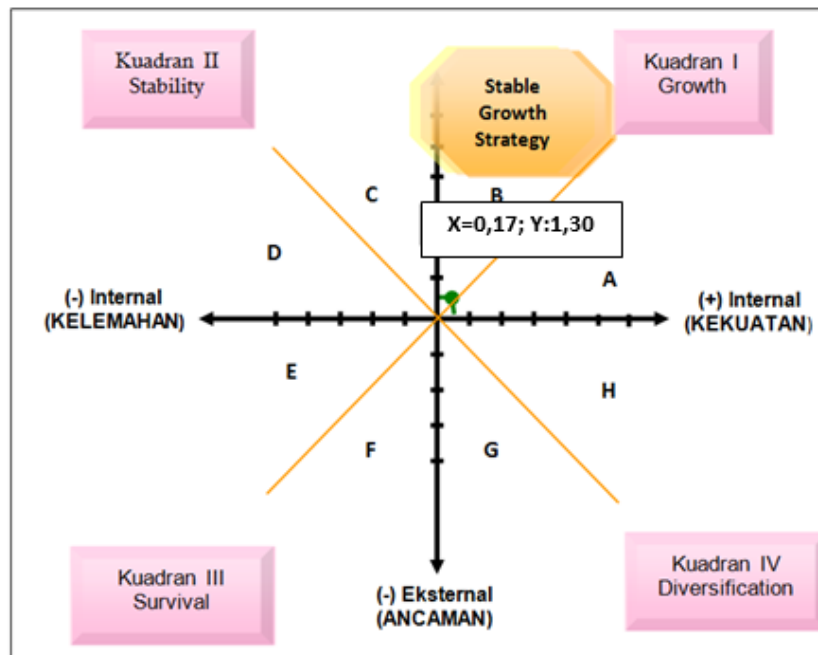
Kuadran II
Stability

Stable
Growth
Strategy

Kuadran I
Growth

C

B

X=0,17; Y:1,30

D

A

(-) Internal
(KELEMAHAN)

(+) Internal
(KEKUATAN)

E

H

F

G

Kuadran III
Survival

(-) Eksternal
(ANCAMAN)

Kuadran IV
Diversification